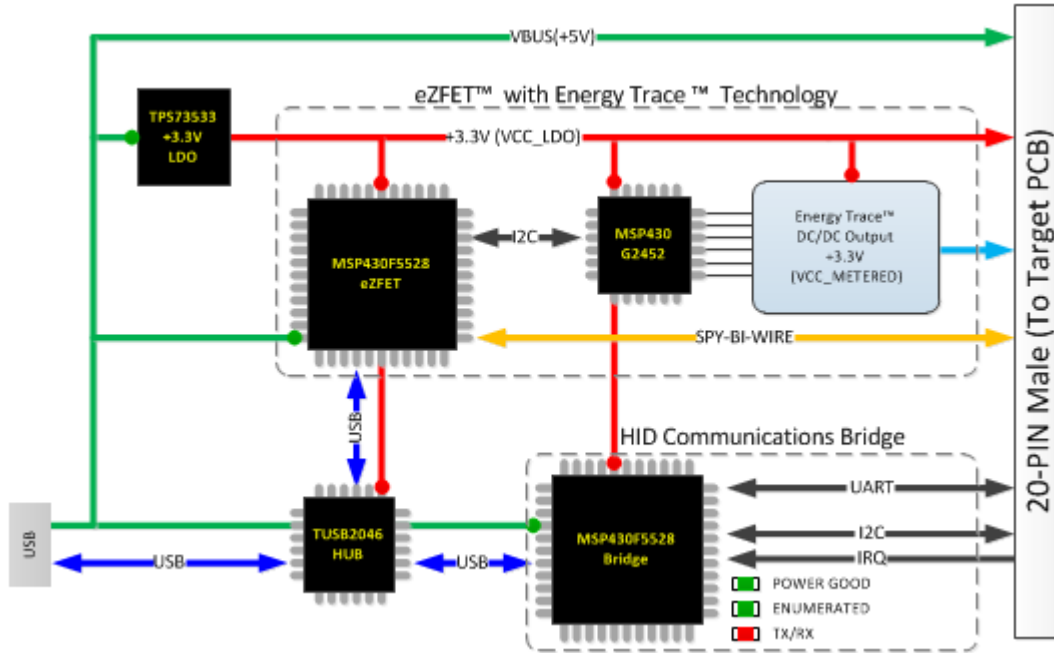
VBUS(+5V)

eZFET™ with Energy Trace ™ Technology

TPS73533
+3.3V
LDO

+3.3V (VCC_LDO)

MSP430F5528
eZFET

I2C

MSP430
G2452

Energy Trace™
DC/DC Output
+3.3V
(VCC_METERED)

SPY-BI-WIRE

20-PIN Male (To Target PCB)

USB

HID Communications Bridge

USB

TUSB2046
HUB

USB

USB

MSP430F5528
Bridge

UART

I2C

IRQ

POWER GOOD

ENUMERATED

TX/RX